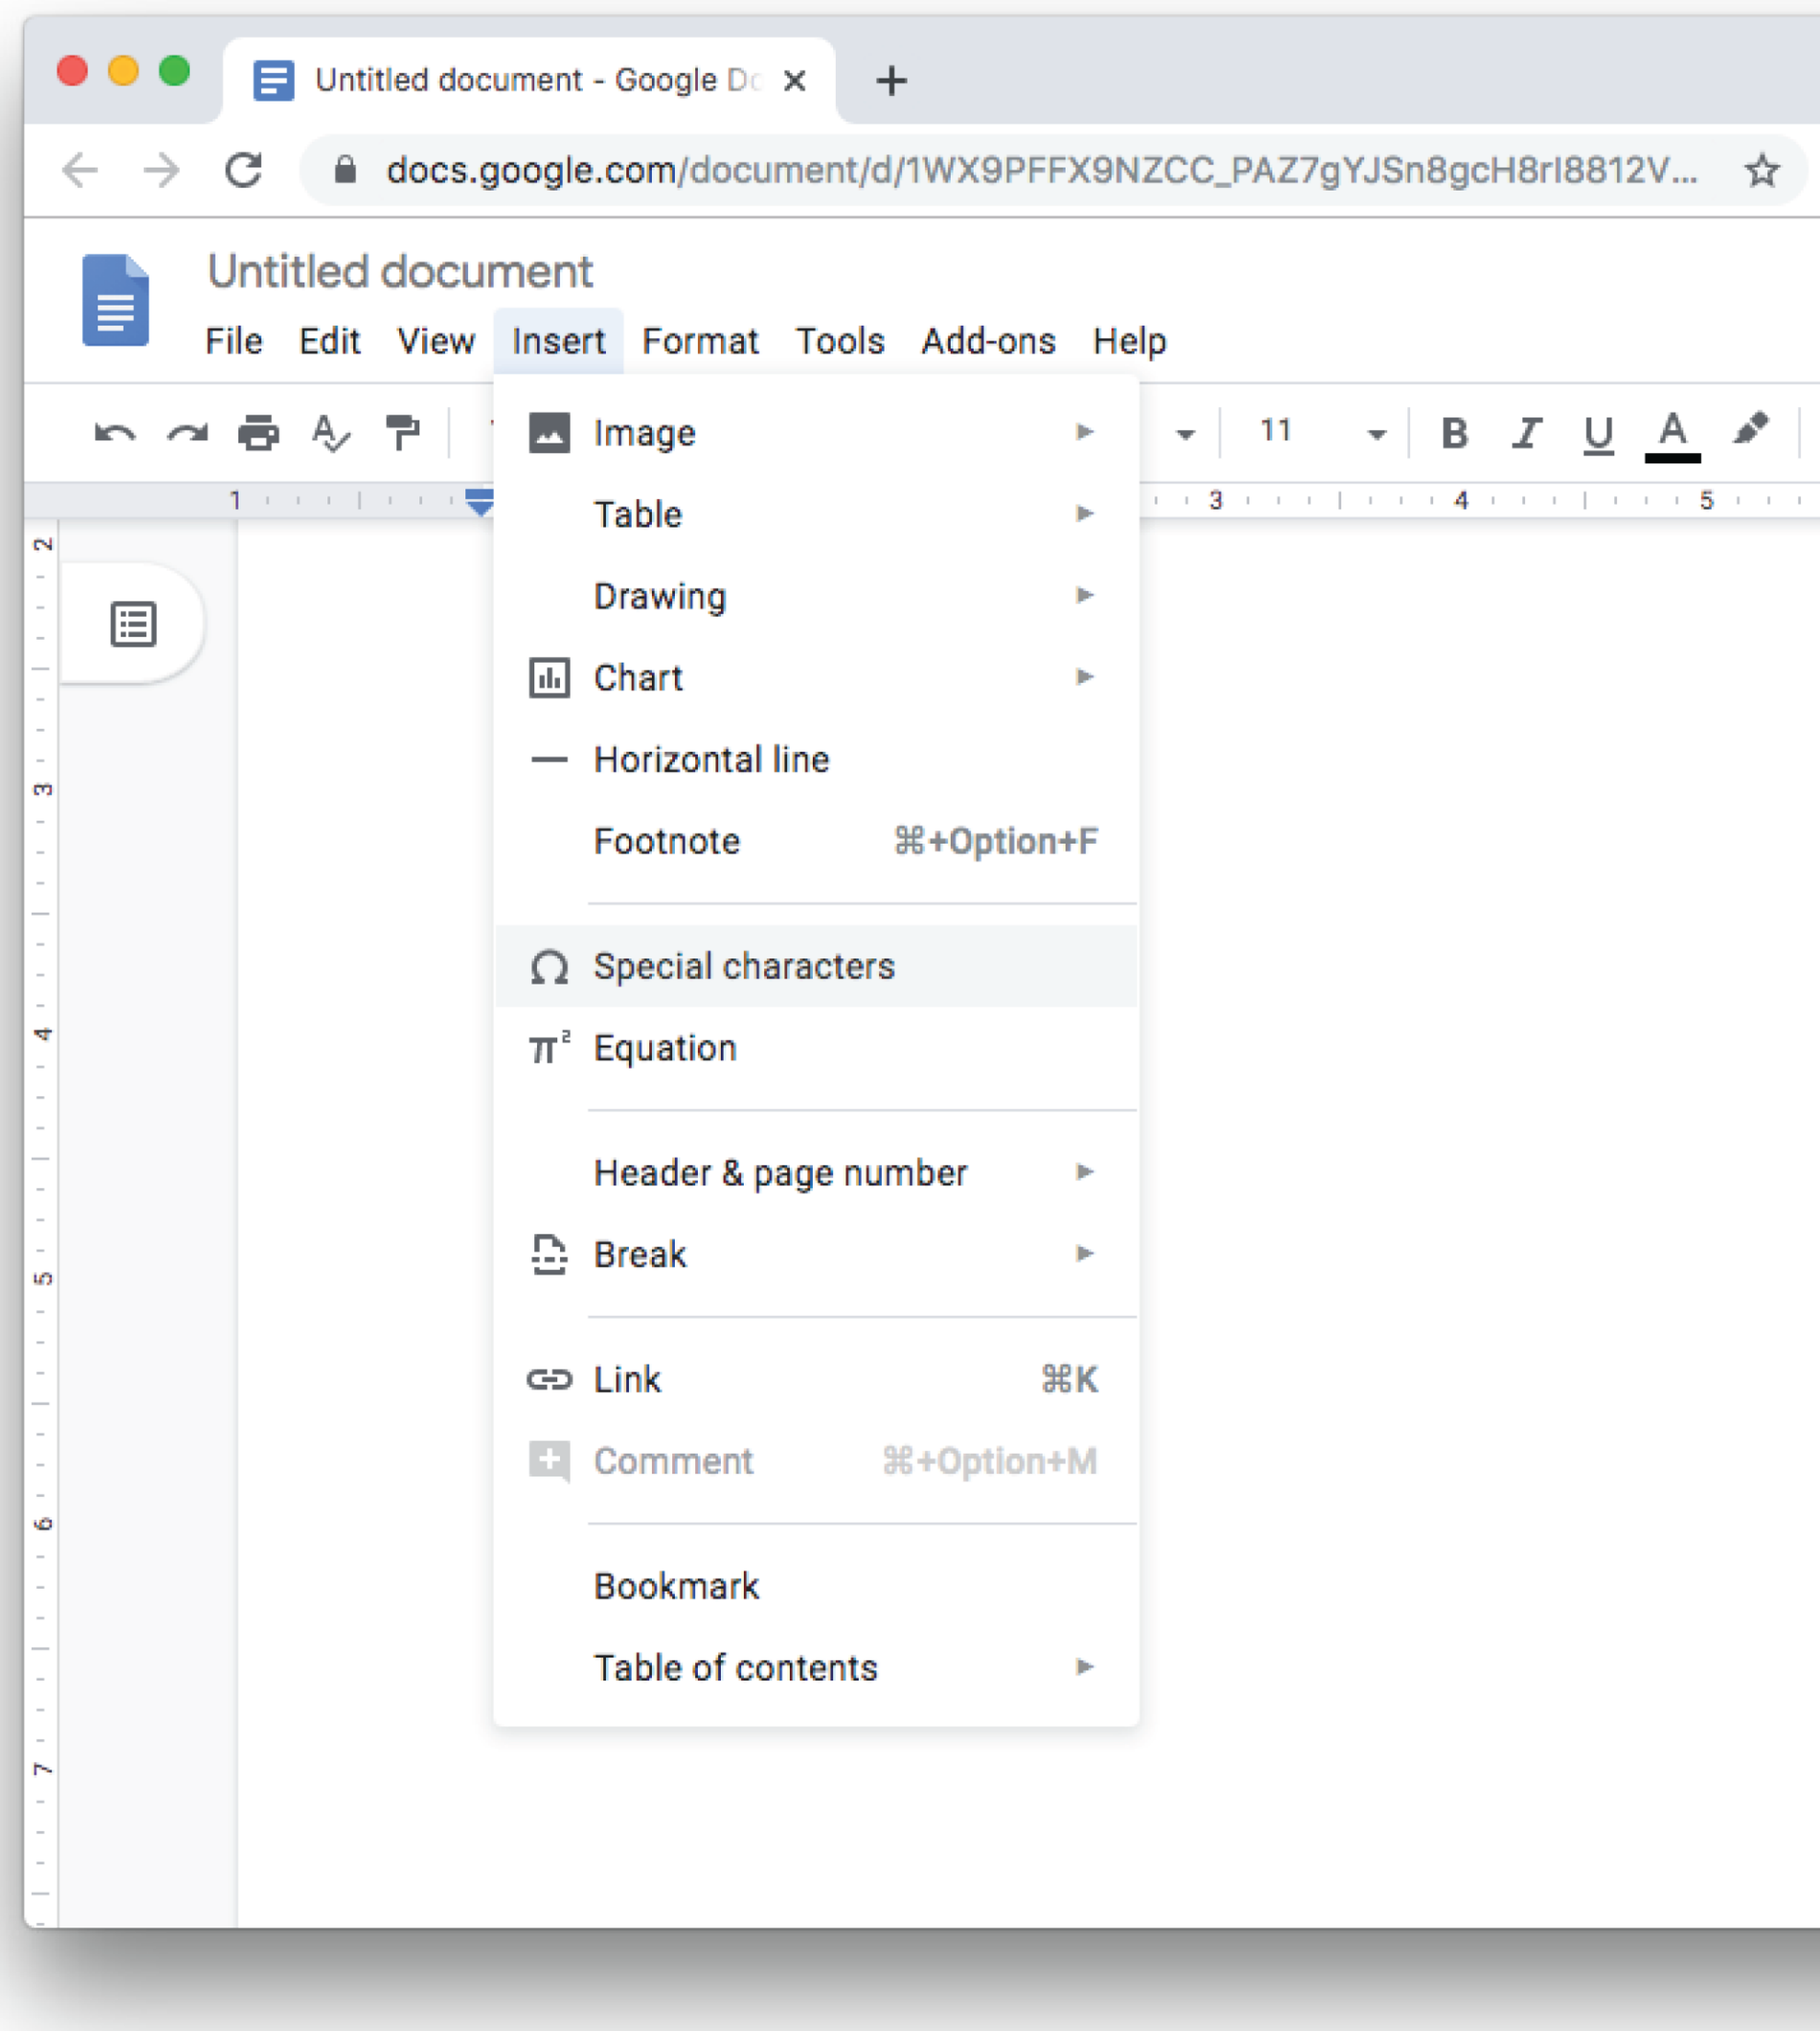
Untitled document - Google Dc ×

docs.google.com/document/d/1WX9PFFX9NZCC_PAZ7gYJSn8gcH8rI8812V...

Untitled document

File Edit View Insert Format Tools Add-ons Help

11

B I U A

1 3 4 5

2 3 4 5 6 7

Image
Table
Drawing
Chart
Horizontal line
Footnote ⌘+Option+F
Special characters
$\pi^2$ Equation
Header & page number
Break
Link ⌘K
Comment ⌘+Option+M
Bookmark
Table of contents